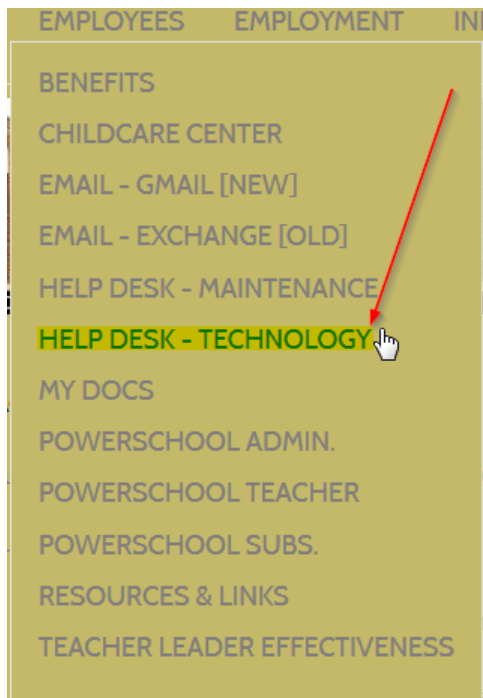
EMPLOYEES EMPLOYMENT IN

BENEFITS
CHILDCARE CENTER
EMAIL - GMAIL [NEW]
EMAIL - EXCHANGE [OLD]
HELP DESK - MAINTENANCE
HELP DESK - TECHNOLOGY
MY DOCS
POWERSCHOOL ADMIN.
POWERSCHOOL TEACHER
POWERSCHOOL SUBS.
RESOURCES & LINKS
TEACHER LEADER EFFECTIVENESS